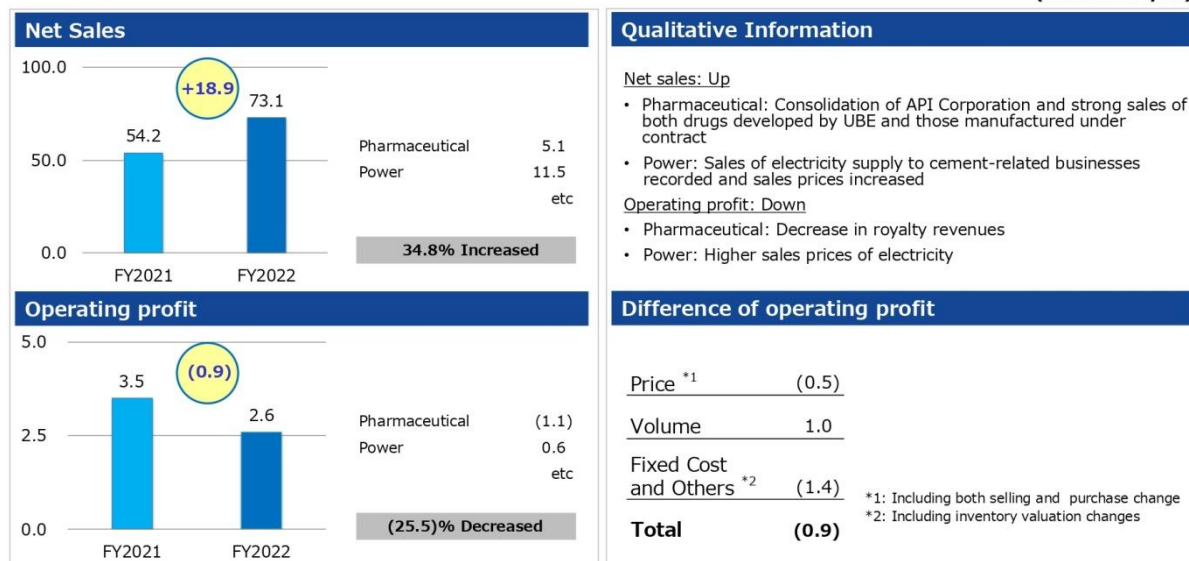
Net Sales

100.0
50.0
0.0

+18.9

54.2
73.1

FY2021
FY2022

| | |
|---|---|
| Pharmaceutical | 5.1 |
| Power | 11.5 |
| | etc |

34.8% Increased

Operating profit

5.0
2.5
0.0

(0.9)

3.5
2.6

FY2021
FY2022

| | |
|---|---|
| Pharmaceutical | (1.1) |
| Power | 0.6 |
| | etc |

(25.5)% Decreased

Qualitative Information

Net sales: Up

• Pharmaceutical: Consolidation of API Corporation and strong sales of both drugs developed by UBE and those manufactured under contract

• Power: Sales of electricity supply to cement-related businesses recorded and sales prices increased

Operating profit: Down

• Pharmaceutical: Decrease in royalty revenues

• Power: Higher sales prices of electricity

Difference of operating profit

| | |
|---|---|
| Price *1 | (0.5) |
| Volume | 1.0 |
| Fixed Cost and Others *2 | (1.4) |
| Total | (0.9) |

*1: Including both selling and purchase change
*2: Including inventory valuation changes